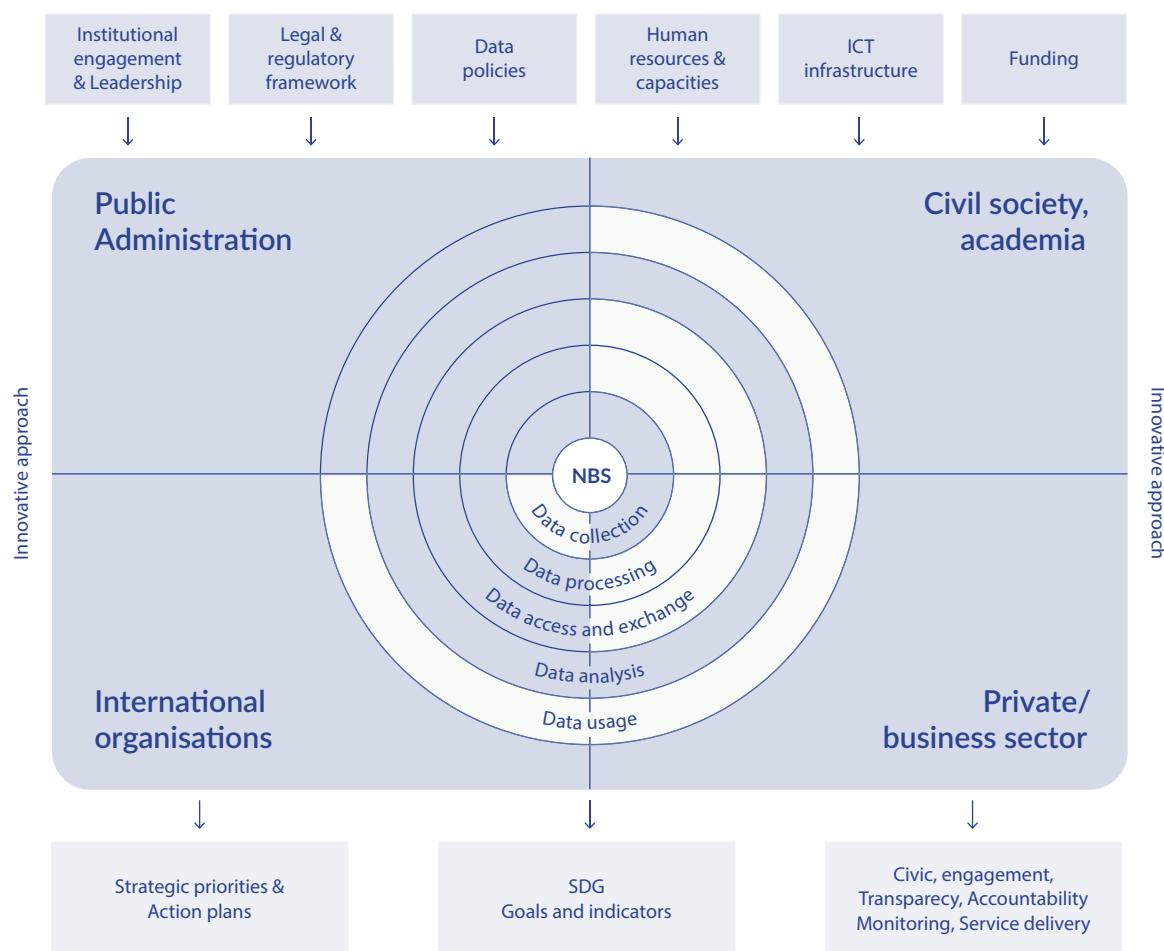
Institutional engagement & Leadership

Legal & regulatory framework

Data policies

Human resources & capacities

ICT infrastructure

Funding

Public Administration

Civil society, academia

Innovative approach

Innovative approach

NBS

Data collection

Data processing

Data access and exchange

Data analysis

Data usage

International organisations

Private/ business sector

Strategic priorities & Action plans

SDG
Goals and indicators

Civic, engagement,
Transparecy, Accountability
Monitoring, Service delivery